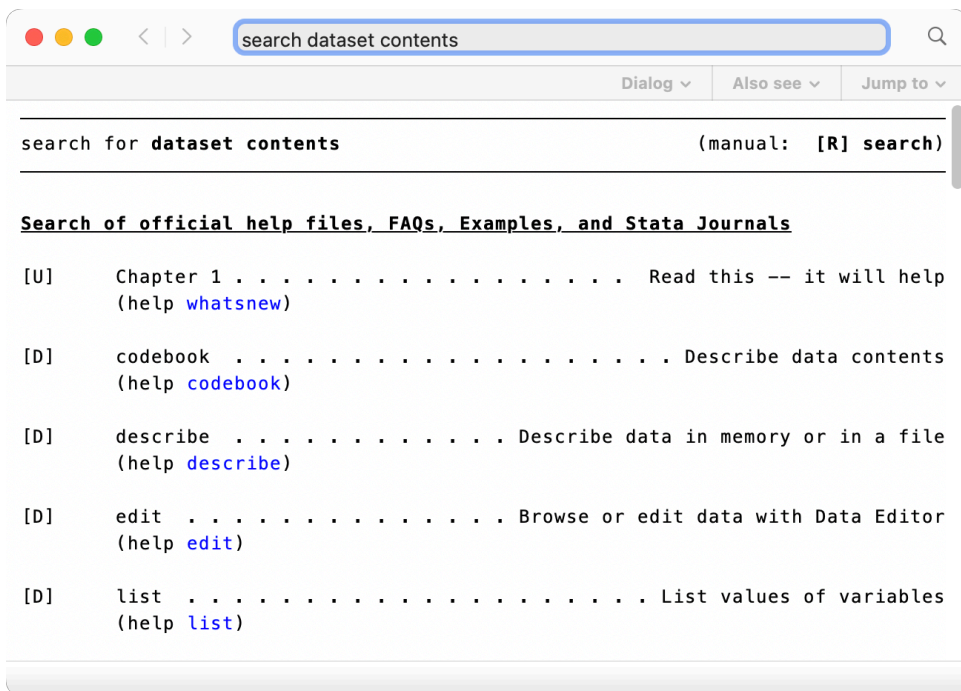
search dataset contents

Dialog ⌄ Also see ⌄ Jump to ⌄

search for **dataset contents** (manual: **[R] search**)

**Search of official help files, FAQs, Examples, and Stata Journals**

[U] Chapter 1 . . . . . . . . . . . . . . . . Read this -- it will help
(help whatsnew)

[D] codebook . . . . . . . . . . . . . . . . Describe data contents
(help codebook)

[D] describe . . . . . . . . . . . . Describe data in memory or in a file
(help describe)

[D] edit . . . . . . . . . . . . . . Browse or edit data with Data Editor
(help edit)

[D] list . . . . . . . . . . . . . . . . . . List values of variables
(help list)